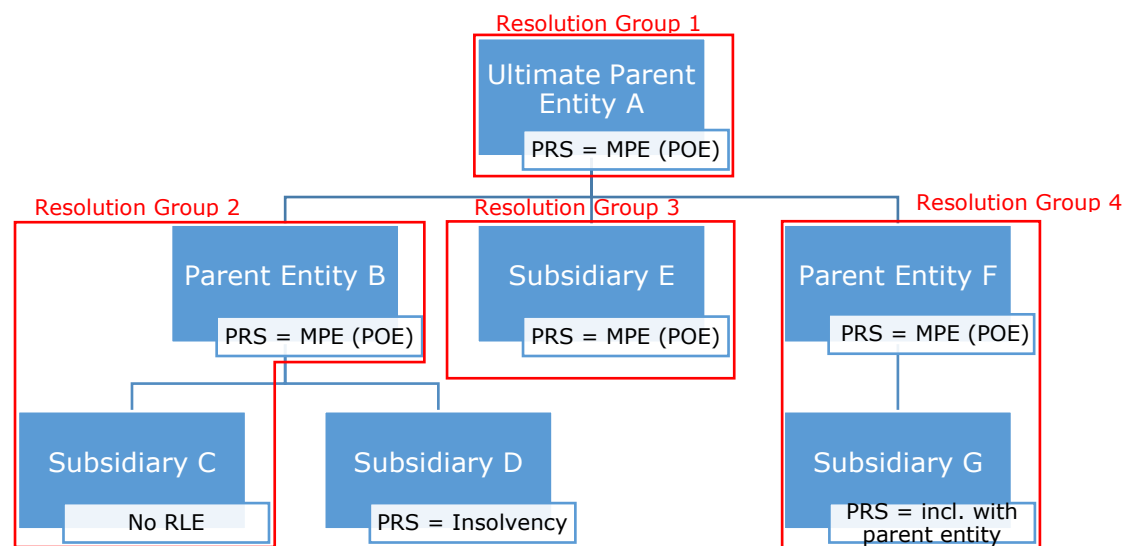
Resolution Group 1

Ultimate Parent Entity A

PRS = MPE (POE)

Resolution Group 2

Resolution Group 3

Resolution Group 4

Parent Entity B

PRS = MPE (POE)

Subsidiary E

PRS = MPE (POE)

Parent Entity F

PRS = MPE (POE)

Subsidiary C

No RLE

Subsidiary D

PRS = Insolvency

Subsidiary G

PRS = incl. with parent entity